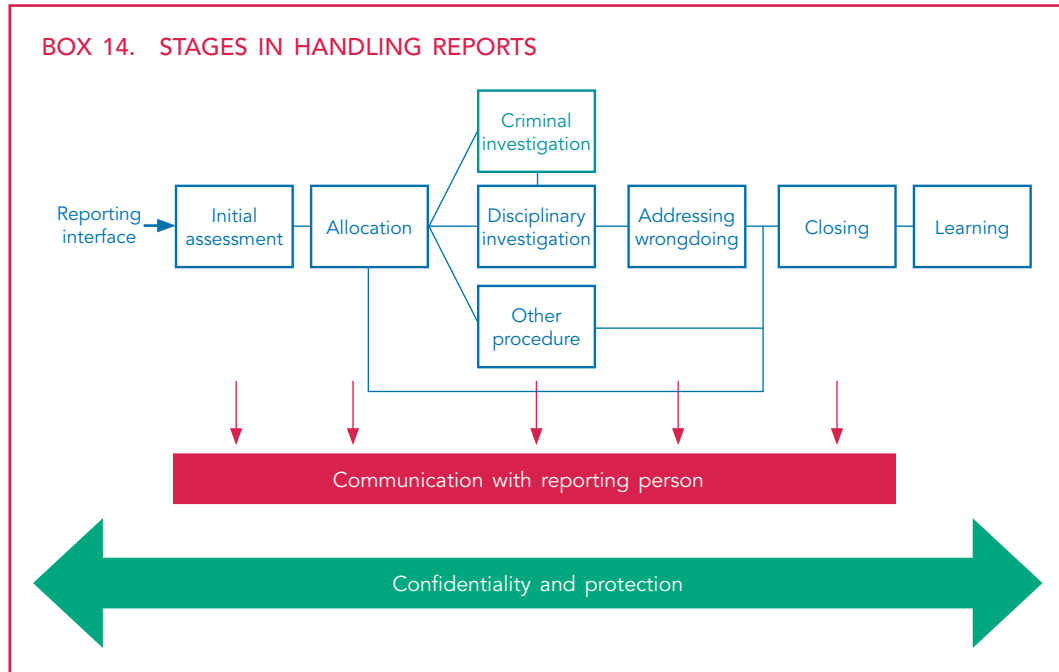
BOX 14. STAGES IN HANDLING REPORTS

Reporting interface

Initial assessment

Allocation

Criminal investigation

Disciplinary investigation

Other procedure

Addressing wrongdoing

Closing

Learning

Communication with reporting person

Confidentiality and protection